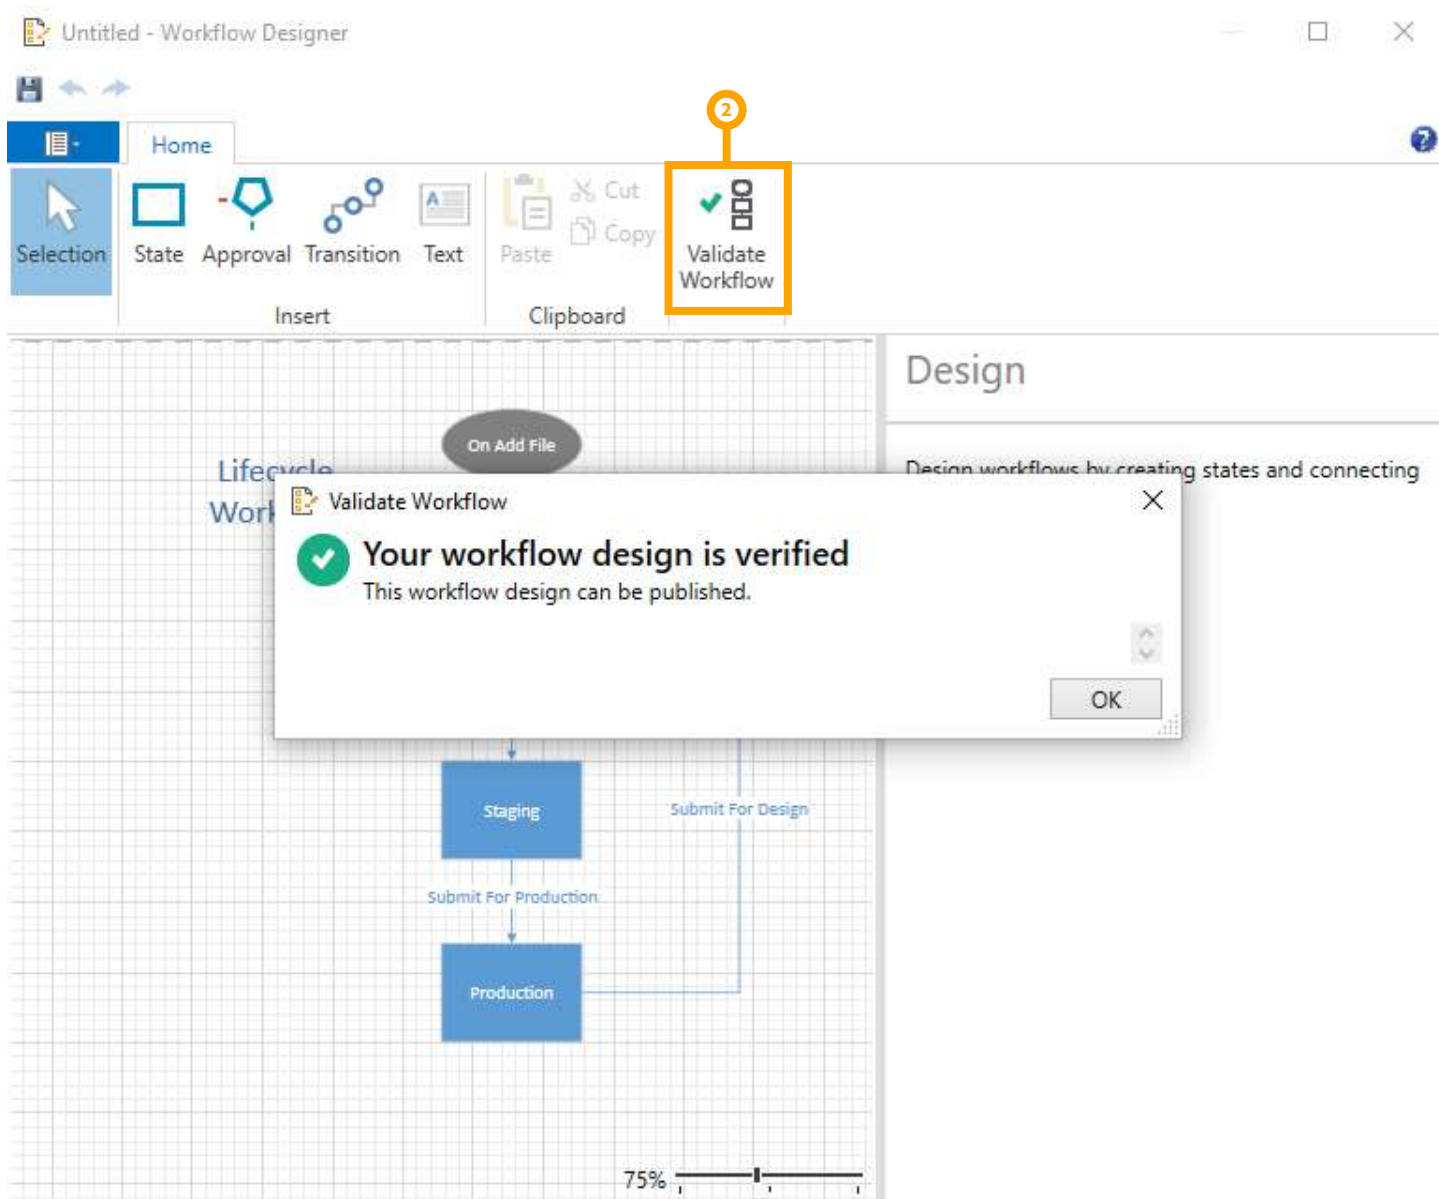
Untitled - Workflow Designer

Home

Selection State Approval Transition Text

Insert

Paste Cut Copy

Clipboard

2

Validate Workflow

Design

Design workflows by creating states and connecting

Lifecycle Work

On Add File

Validate Workflow

Your workflow design is verified

This workflow design can be published.

OK

Staging

Submit For Design

Submit For Production

Production

75%